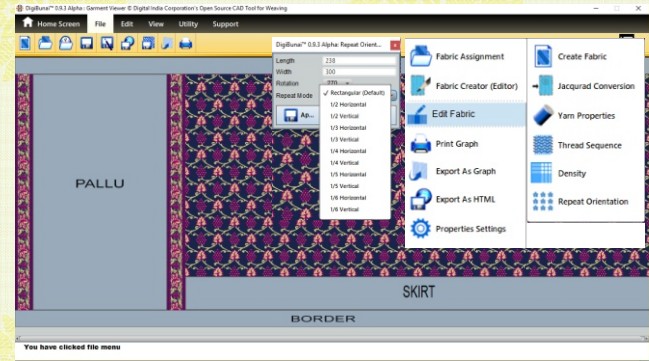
DigiBunai™ 0.9.3 Alpha : Garment Viewer © Digital India Corporation's Open Source CAD Tool for Weaving

Home Screen
File
Edit
View
Utility
Support

DigiBunai™ 0.9.3 Alpha: Repeat Orient...

Length 238
Width 300
Rotation 270
Repeat Mode

Ap...

✓ Rectangular (Default)
1/2 Horizontal
1/2 Vertical
1/3 Horizontal
1/3 Vertical
1/4 Horizontal
1/4 Vertical
1/5 Horizontal
1/5 Vertical
1/6 Horizontal
1/6 Vertical

Fabric Assignment
Fabric Creator (Editor)
Edit Fabric
Print Graph
Export As Graph
Export As HTML
Properties Settings

Create Fabric
Jacqurad Conversion
Yarn Properties
Thread Sequence
Density
Repeat Orientation

PALLU
SKIRT
BORDER

You have clicked file menu